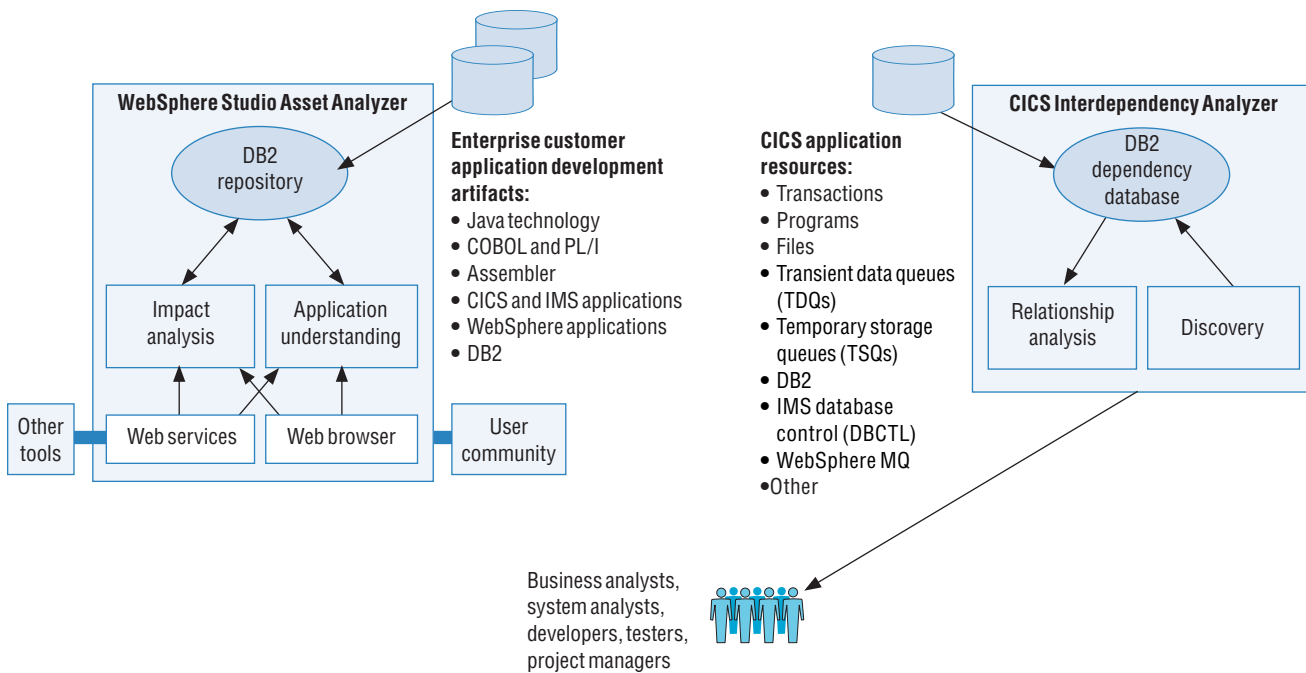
WebSphere Studio Asset Analyzer

DB2 repository

Impact analysis

Application understanding

Other tools

Web services

Web browser

User community

Enterprise customer application development artifacts:
• Java technology
• COBOL and PL/I
• Assembler
• CICS and IMS applications
• WebSphere applications
• DB2

CICS application resources:
• Transactions
• Programs
• Files
• Transient data queues (TDQs)
• Temporary storage queues (TSQs)
• DB2
• IMS database control (DBCTL)
• WebSphere MQ
•Other

CICS Interdependency Analyzer

DB2 dependency database

Relationship analysis

Discovery

Business analysts, system analysts, developers, testers, project managers